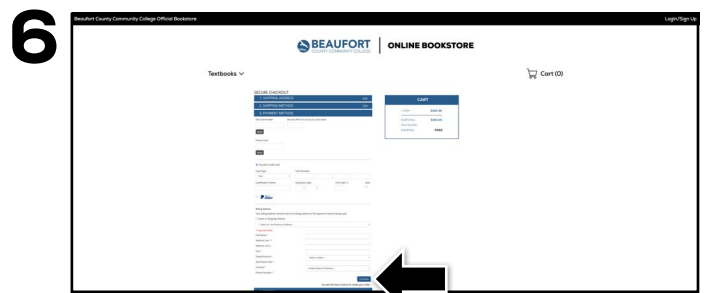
6

Beaufort County Community College Official Bookstore

Login/Sign Up

BEAUFORT
COUNTY COMMUNITY COLLEGE

ONLINE BOOKSTORE

Textbooks

Cart (0)

SECURE CHECKOUT

1. SHIPPING ADDRESS

2. SHIPPING METHOD

3. PAYMENT METHOD

CART

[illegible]